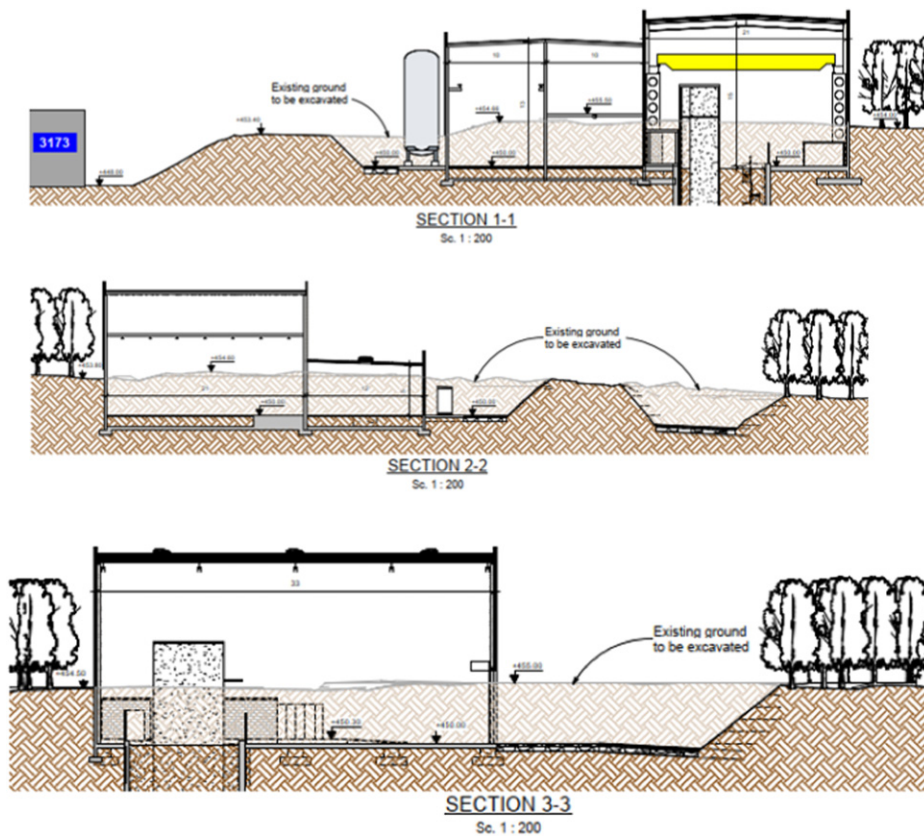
3173

+448.00

+453.40

Existing ground to be excavated

+450.00

10

10

21

+454.60

+455.00

12

+450.00

10

+454.00

+450.00

SECTION 1-1

Sc. 1 : 200

+453.60

+454.00

21

10

+450.00

+450.00

Existing ground to be excavated

SECTION 2-2

Sc. 1 : 200

33

+454.00

+455.00

Existing ground to be excavated

+450.30

+450.00

SECTION 3-3

Sc. 1 : 200